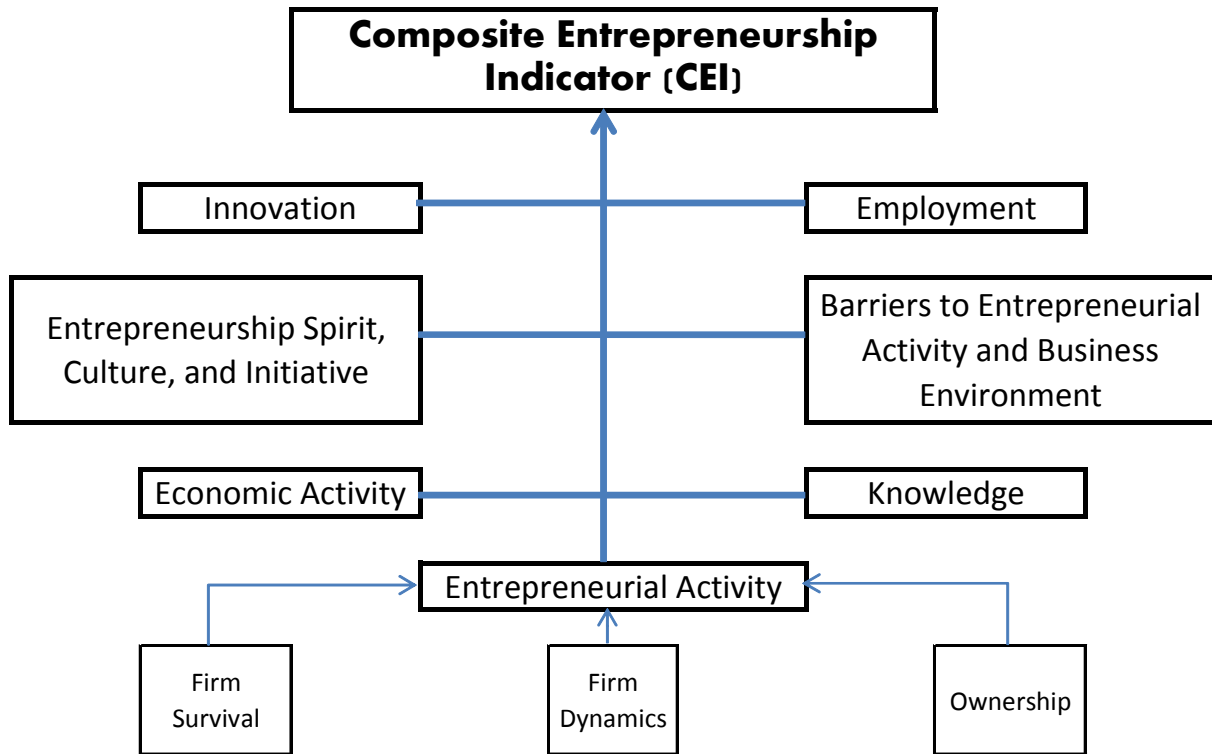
Composite Entrepreneurship Indicator (CEI)

Innovation

Employment

Entrepreneurship Spirit, Culture, and Initiative

Barriers to Entrepreneurial Activity and Business Environment

Economic Activity

Knowledge

Entrepreneurial Activity

Firm Survival

Firm Dynamics

Ownership